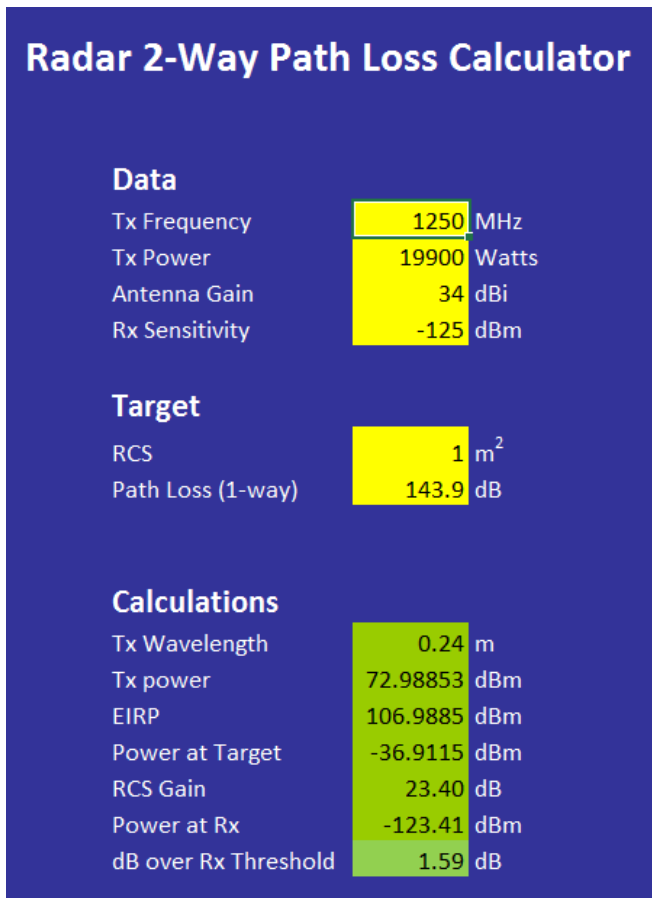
Radar 2-Way Path Loss Calculator

Data

| | | |
|---|---|---|
| Tx Frequency | 1250 | MHz |
| Tx Power | 19900 | Watts |
| Antenna Gain | 34 | dBi |
| Rx Sensitivity | -125 | dBm |

Target

| | | |
|---|---|---|
| RCS | 1 | $m^2$ |
| Path Loss (1-way) | 143.9 | dB |

Calculations

| | | |
|---|---|---|
| Tx Wavelength | 0.24 | m |
| Tx power | 72.98853 | dBm |
| EIRP | 106.9885 | dBm |
| Power at Target | -36.9115 | dBm |
| RCS Gain | 23.40 | dB |
| Power at Rx | -123.41 | dBm |
| dB over Rx Threshold | 1.59 | dB |